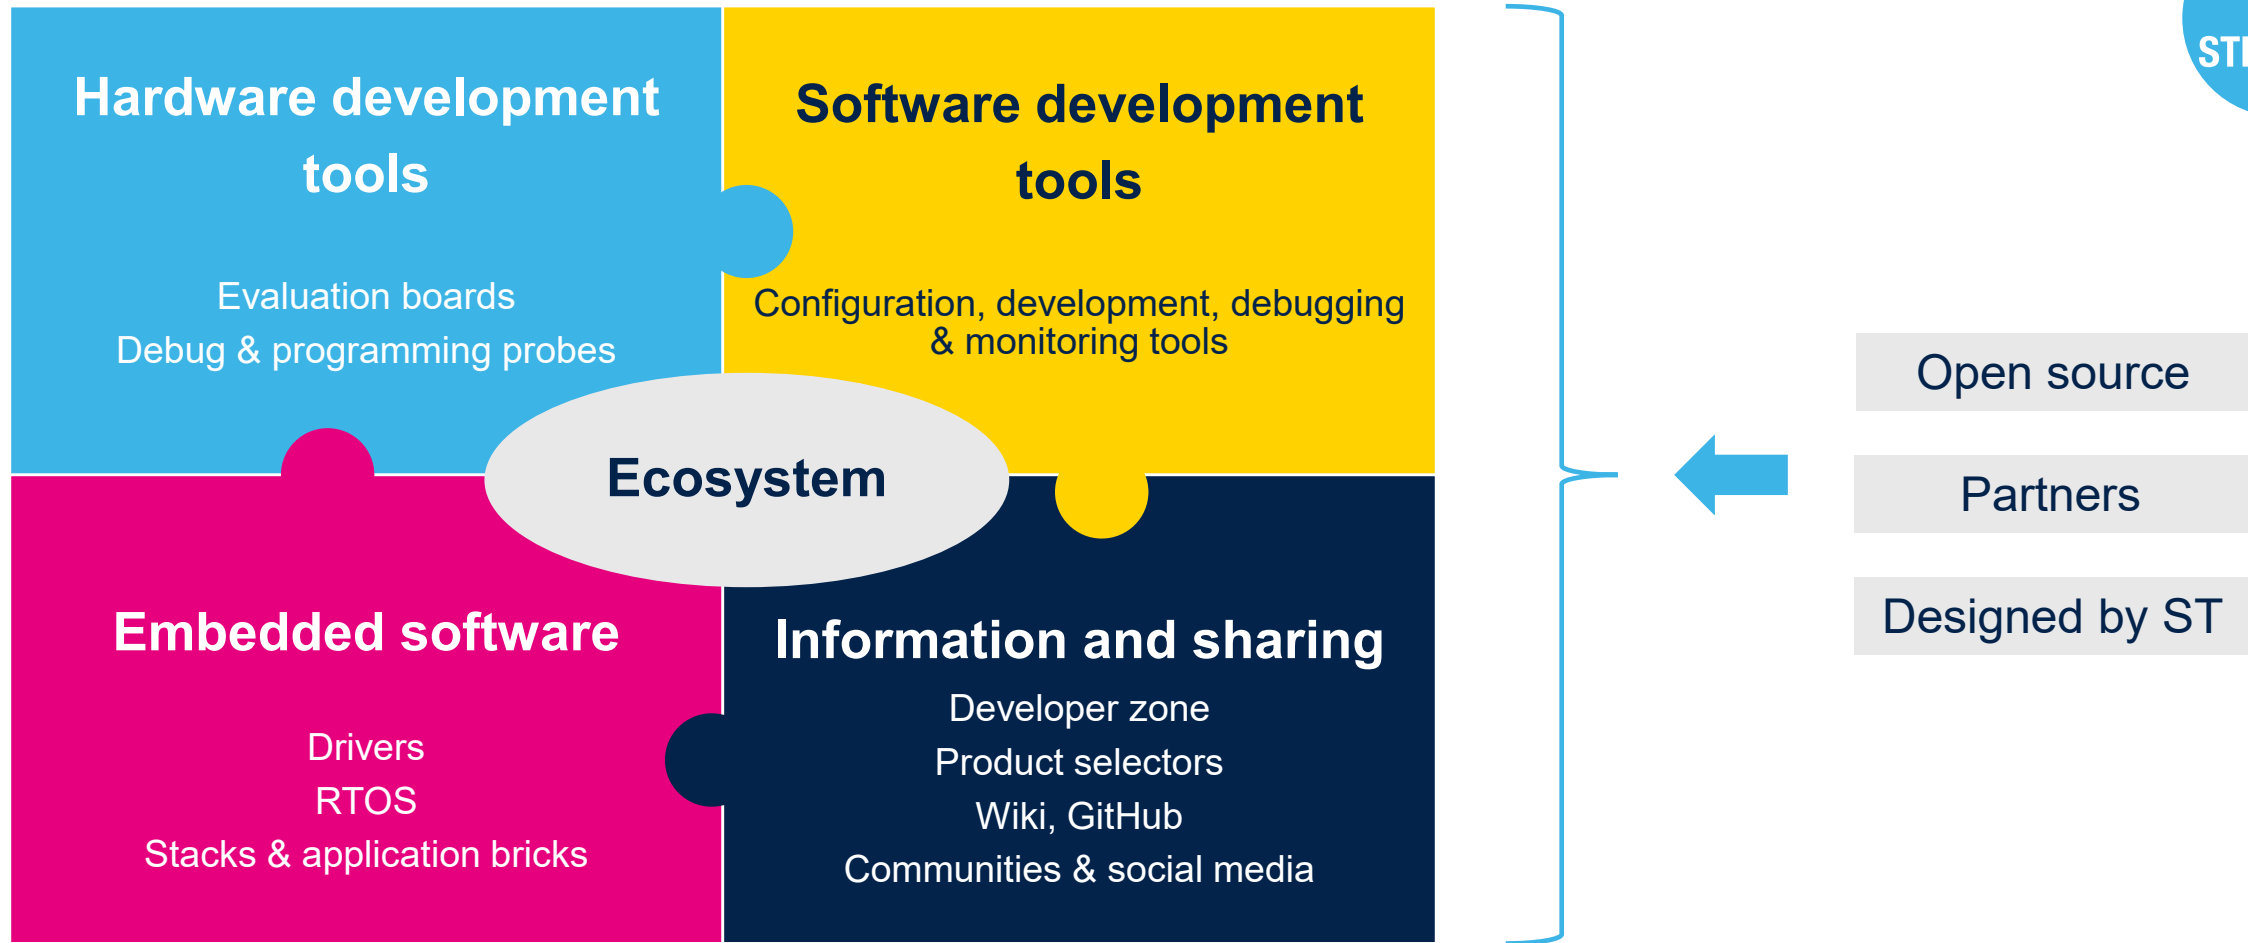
Hardware development tools

Evaluation boards
Debug & programming probes

Software development tools

Configuration, development, debugging & monitoring tools

Ecosystem

Embedded software

Drivers
RTOS
Stacks & application bricks

Information and sharing

Developer zone
Product selectors
Wiki, GitHub
Communities & social media

ST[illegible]

Open source

Partners

Designed by ST